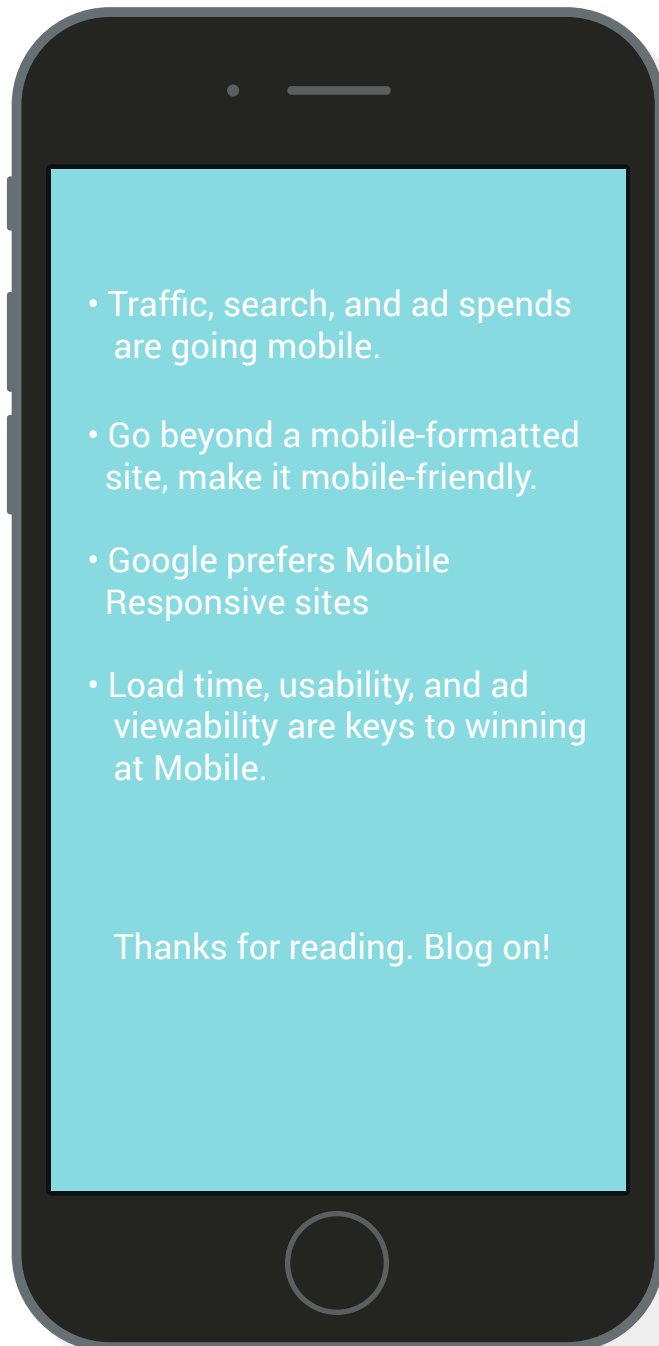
• Traffic, search, and ad spends are going mobile.

• Go beyond a mobile-formatted site, make it mobile-friendly.

• Google prefers Mobile Responsive sites

• Load time, usability, and ad viewability are keys to winning at Mobile.

Thanks for reading. Blog on!